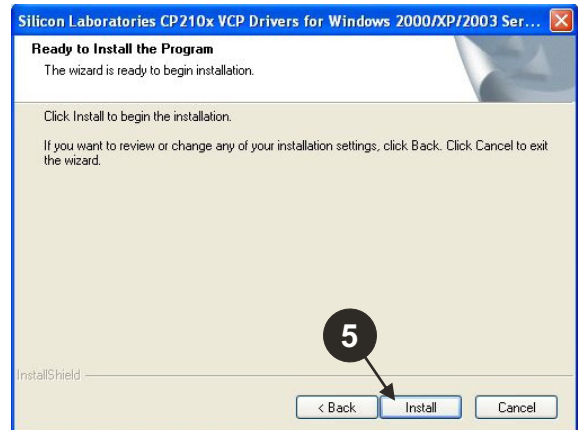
Silicon Laboratories CP210x VCP Drivers for Windows 2000/XP/2003 Ser...

Ready to Install the Program
The wizard is ready to begin installation.

Click Install to begin the installation.

If you want to review or change any of your installation settings, click Back. Click Cancel to exit the wizard.

5

InstallShield

< Back
Install
Cancel